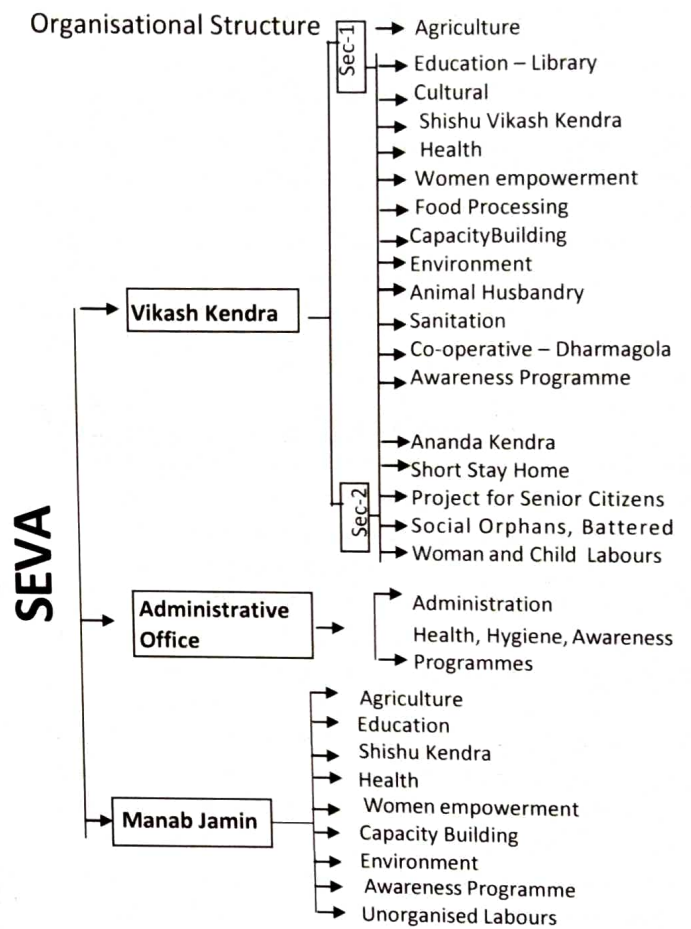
Organisational Structure

SEVA

Vikash Kendra

Sec-1
Agriculture
Education – Library
Cultural
Shishu Vikash Kendra
Health
Women empowerment
Food Processing
CapacityBuilding
Environment
Animal Husbandry
Sanitation
Co-operative – Dharmagola
Awareness Programme

Sec-2
Ananda Kendra
Short Stay Home
Project for Senior Citizens
Social Orphans, Battered
Woman and Child Labours

Administrative Office
Administration
Health, Hygiene, Awareness Programmes

Manab Jamin
Agriculture
Education
Shishu Kendra
Health
Women empowerment
Capacity Building
Environment
Awareness Programme
Unorganised Labours